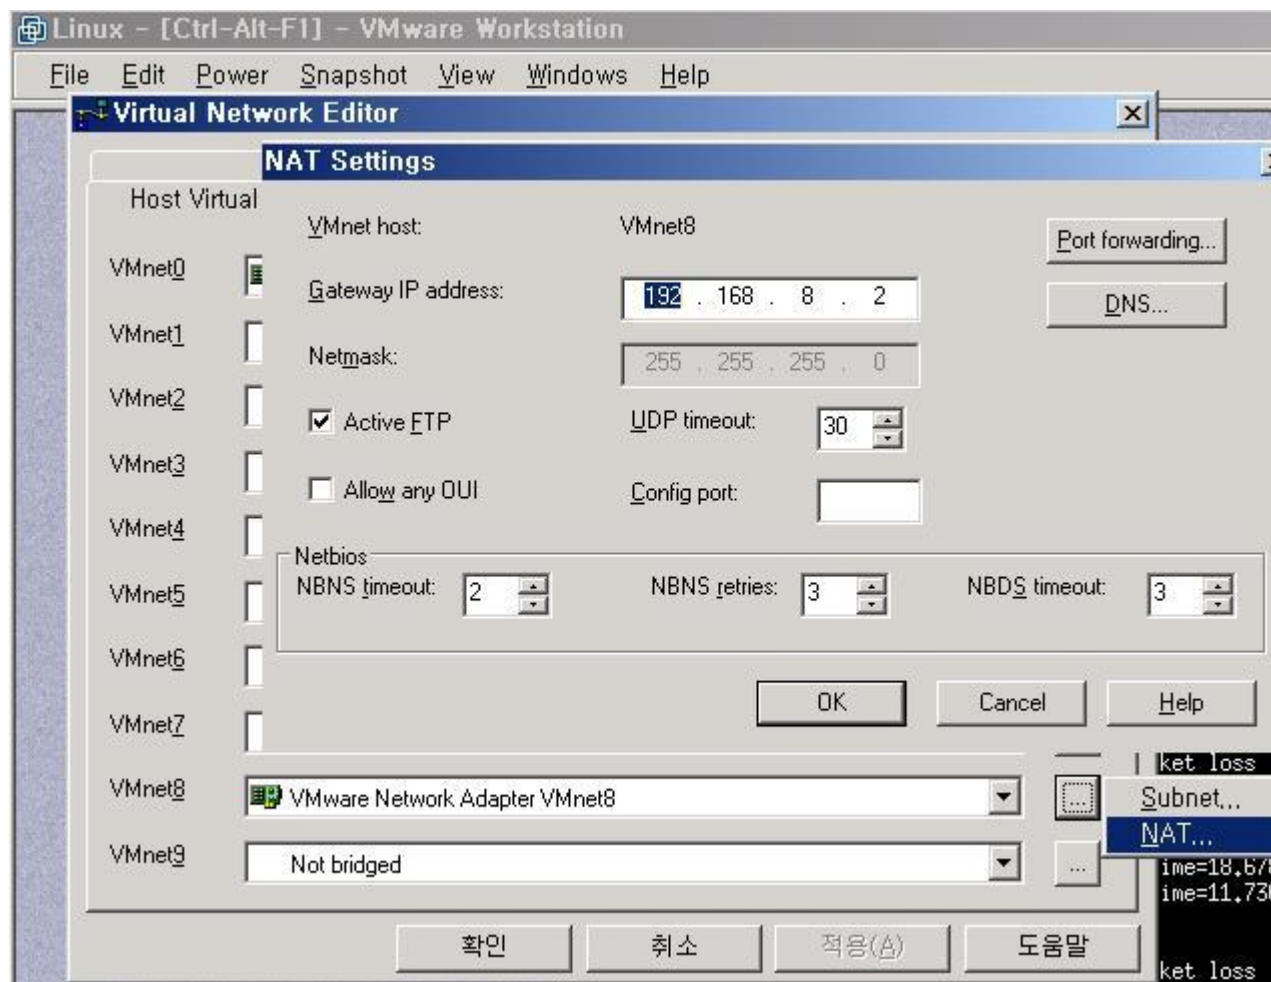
Linux - [Ctrl-Alt-F1] - VMware Workstation

File Edit Power Snapshot View Windows Help

Virtual Network Editor

NAT Settings

Host Virtual

VMnet0
VMnet1
VMnet2
VMnet3
VMnet4
VMnet5
VMnet6
VMnet7
VMnet8
VMnet9

VMnet host: VMnet8

Port forwarding...

Gateway IP address: 192 . 168 . 8 . 2

DNS...

Netmask: 255 . 255 . 255 . 0

Active FTP

UDP timeout: 30

Allow any OUI

Config port:

Netbios
NBNS timeout: 2
NBNS retries: 3
NBDS timeout: 3

OK Cancel Help

VMware Network Adapter VMnet8

Subnet...
NAT...

Not bridged

...

ket loss
ime=18.67
ime=11.73
ket loss

확인 취소 적용(A) 도움말